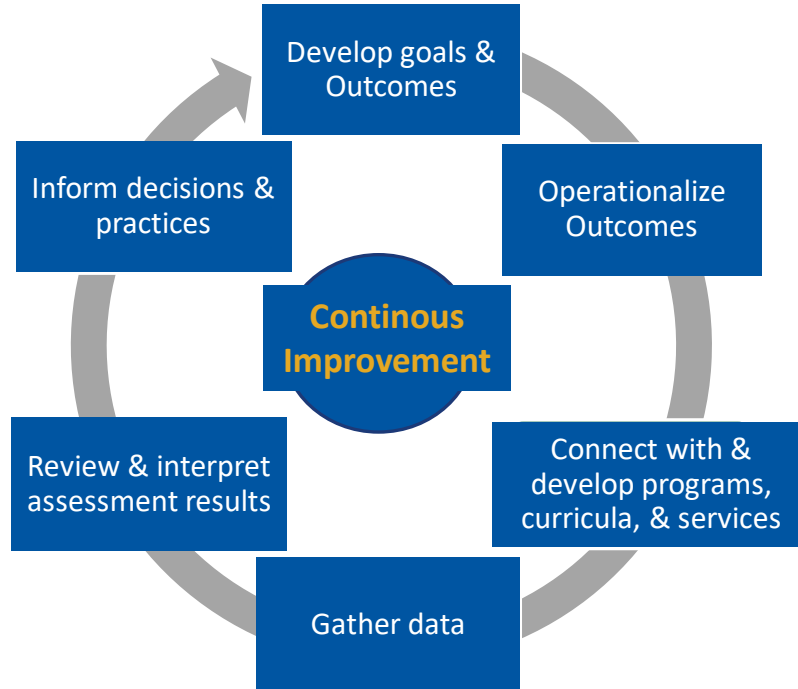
Develop goals & Outcomes

Operationalize Outcomes

Connect with & develop programs, curricula, & services

Gather data

Review & interpret assessment results

Inform decisions & practices

Continous Improvement